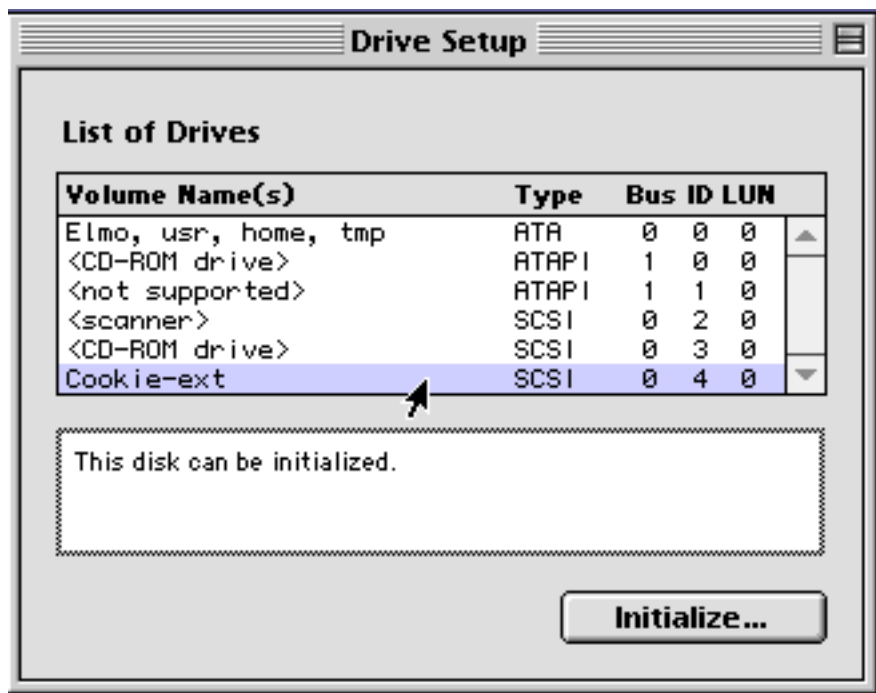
Drive Setup

List of Drives

| Volume Name(s) | Type | Bus | ID | LUN |
|---|---|---|---|---|
| Elmo, usr, home, tmp | ATA | 0 | 0 | 0 |
| <CD-ROM drive> | ATAPI | 1 | 0 | 0 |
| <not supported> | ATAPI | 1 | 1 | 0 |
| <scanner> | SCSI | 0 | 2 | 0 |
| <CD-ROM drive> | SCSI | 0 | 3 | 0 |
| Cookie-ext | SCSI | 0 | 4 | 0 |

This disk can be initialized.

Initialize...